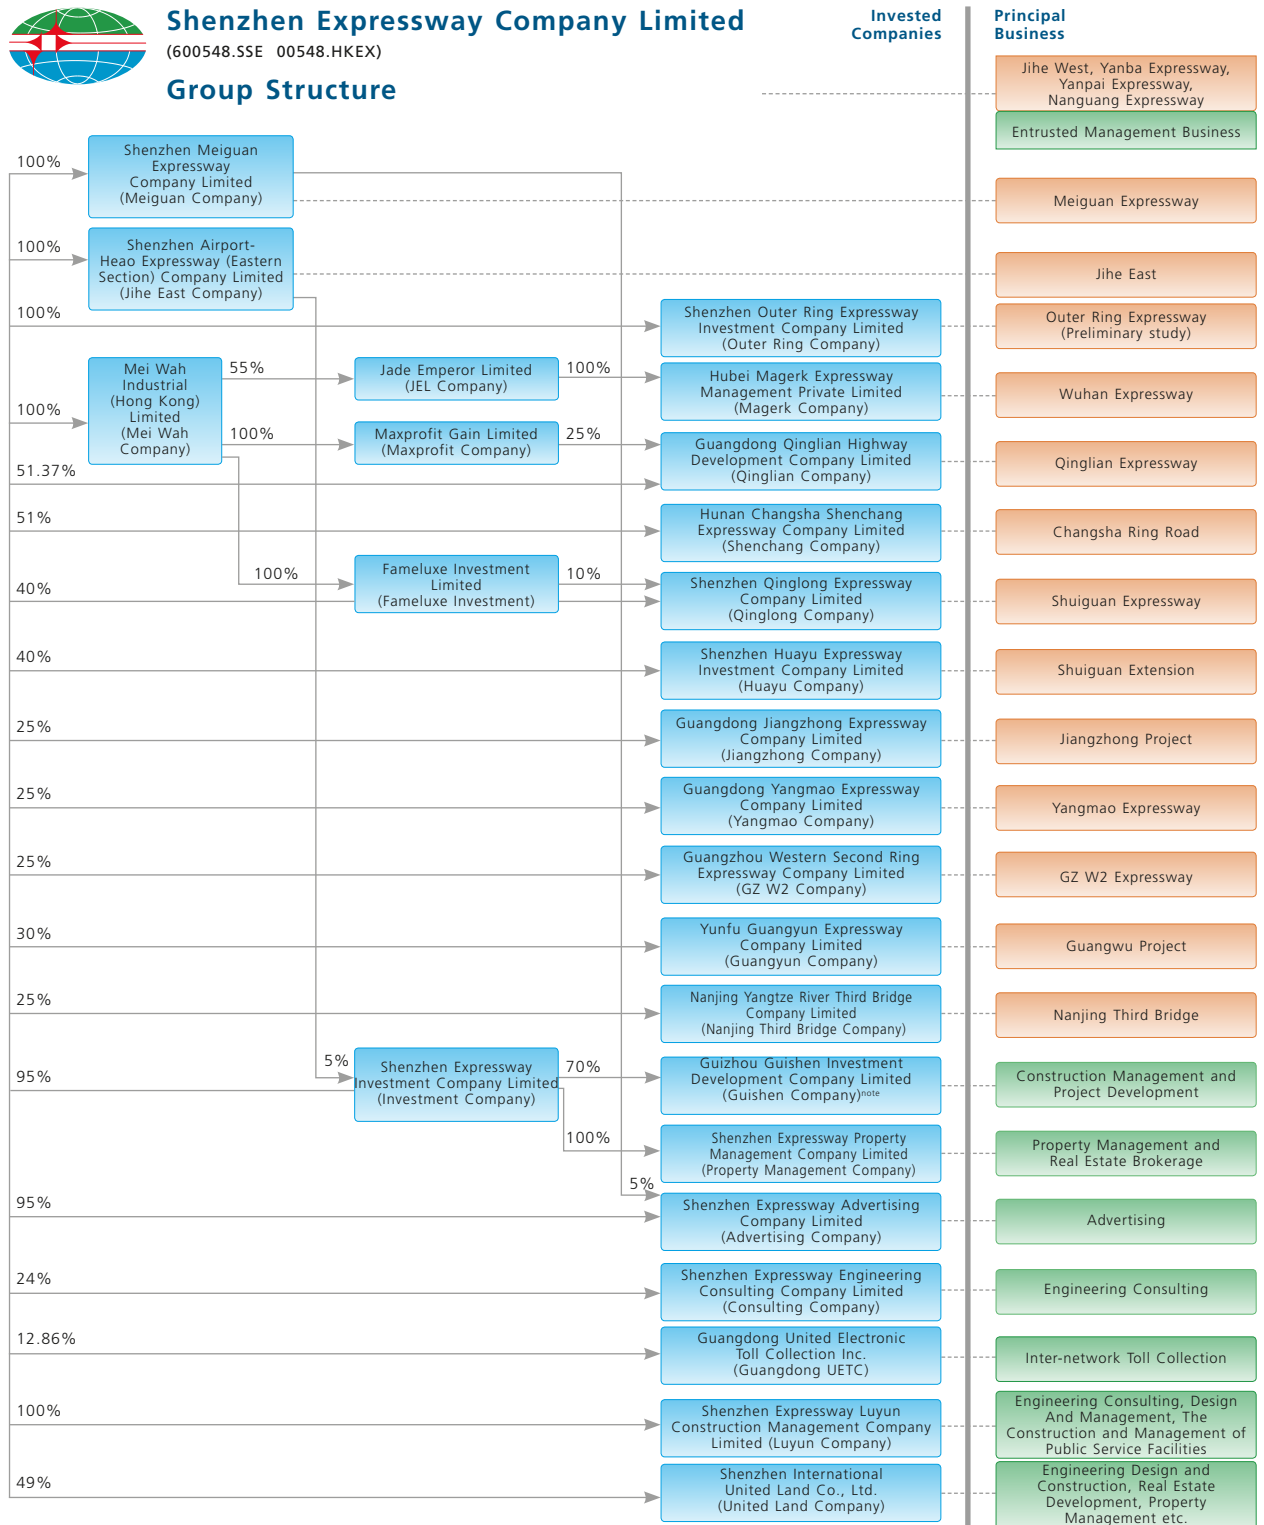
Shenzhen Expressway Company Limited
(600548.SSE 00548.HKEX)

Group Structure

Invested Companies

Principal Business

Jihe West, Yanba Expressway, Yanpai Expressway, Nanguang Expressway

Entrusted Management Business

100%
Shenzhen Meiguan Expressway Company Limited (Meiguan Company)

Meiguan Expressway

100%
Shenzhen Airport-Heao Expressway (Eastern Section) Company Limited (Jihe East Company)

Jihe East

100%
Shenzhen Outer Ring Expressway Investment Company Limited (Outer Ring Company)

Outer Ring Expressway (Preliminary study)

Mei Wah Industrial (Hong Kong) Limited (Mei Wah Company)
55%
Jade Emperor Limited (JEL Company)
100%
Hubei Magerk Expressway Management Private Limited (Magerk Company)

Wuhan Expressway

100%
100%
Maxprofit Gain Limited (Maxprofit Company)
25%
Guangdong Qinglian Highway Development Company Limited (Qinglian Company)

Qinglian Expressway

51.37%

51%
Hunan Changsha Shenchang Expressway Company Limited (Shenchang Company)

Changsha Ring Road

100%
Fameluxe Investment Limited (Fameluxe Investment)
10%
40%
Shenzhen Qinglong Expressway Company Limited (Qinglong Company)

Shuiguan Expressway

40%
Shenzhen Huayu Expressway Investment Company Limited (Huayu Company)

Shuiguan Extension

25%
Guangdong Jiangzhong Expressway Company Limited (Jiangzhong Company)

Jiangzhong Project

25%
Guangdong Yangmao Expressway Company Limited (Yangmao Company)

Yangmao Expressway

25%
Guangzhou Western Second Ring Expressway Company Limited (GZ W2 Company)

GZ W2 Expressway

30%
Yunfu Guangyun Expressway Company Limited (Guangyun Company)

Guangwu Project

25%
Nanjing Yangtze River Third Bridge Company Limited (Nanjing Third Bridge Company)

Nanjing Third Bridge

5%
95%
Shenzhen Expressway Investment Company Limited (Investment Company)
70%
Guizhou Guishen Investment Development Company Limited (Guishen Company)$^{note}$

Construction Management and Project Development

100%
Shenzhen Expressway Property Management Company Limited (Property Management Company)

Property Management and Real Estate Brokerage

5%
95%
Shenzhen Expressway Advertising Company Limited (Advertising Company)

Advertising

24%
Shenzhen Expressway Engineering Consulting Company Limited (Consulting Company)

Engineering Consulting

12.86%
Guangdong United Electronic Toll Collection Inc. (Guangdong UETC)

Inter-network Toll Collection

100%
Shenzhen Expressway Luyun Construction Management Company Limited (Luyun Company)

Engineering Consulting, Design And Management, The Construction and Management of Public Service Facilities

49%
Shenzhen International United Land Co., Ltd. (United Land Company)

Engineering Design and Construction, Real Estate Development, Property Management etc.